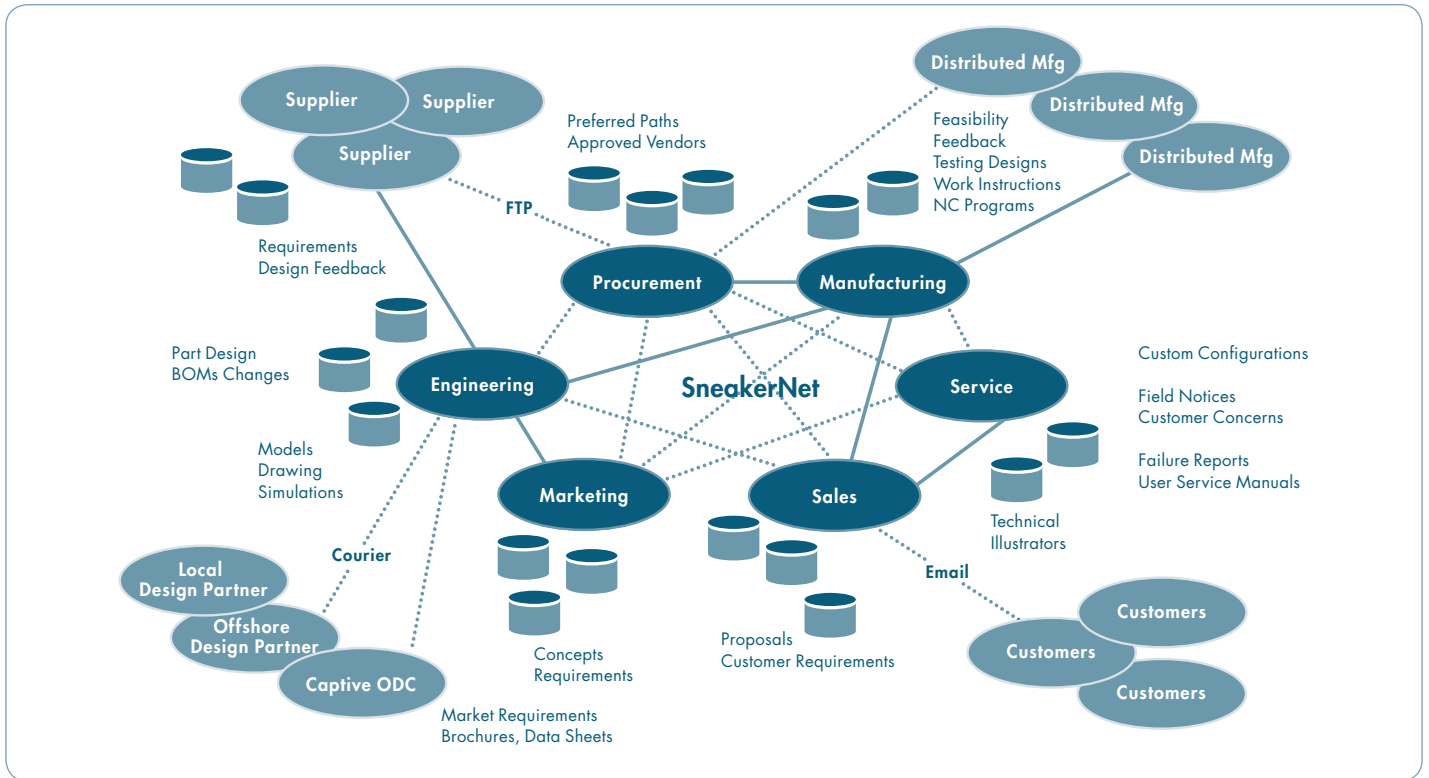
Supplier
Supplier
Supplier

Requirements
Design Feedback

Preferred Paths
Approved Vendors

FTP

Distributed Mfg
Distributed Mfg
Distributed Mfg

Feasibility
Feedback
Testing Designs
Work Instructions
NC Programs

Procurement
Manufacturing

Part Design
BOMs Changes

Engineering

SneakerNet

Service

Custom Configurations

Field Notices
Customer Concerns

Failure Reports
User Service Manuals

Models
Drawing
Simulations

Marketing
Sales

Technical
Illustrators

Courier

Local
Design Partner
Offshore
Design Partner
Captive ODC

Email

Concepts
Requirements

Proposals
Customer Requirements

Customers
Customers
Customers

Market Requirements
Brochures, Data Sheets